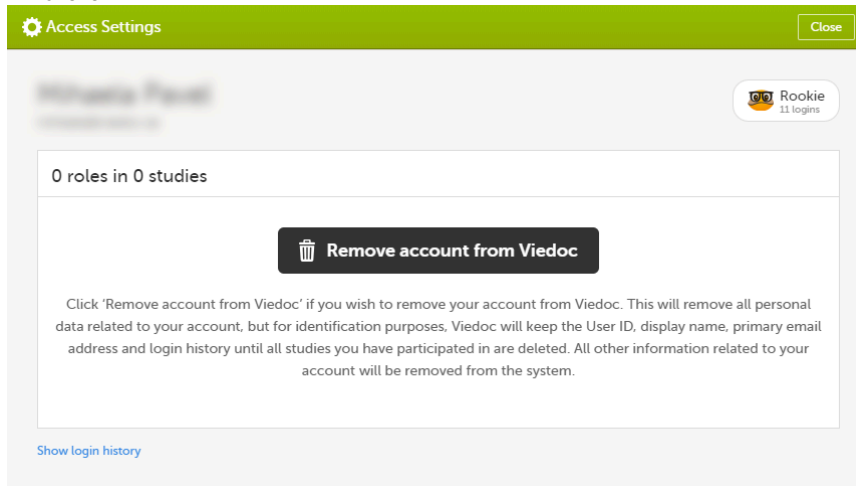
Access Settings

Close

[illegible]

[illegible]

Rookie
11 logins

0 roles in 0 studies

Remove account from Viedoc

Click 'Remove account from Viedoc' if you wish to remove your account from Viedoc. This will remove all personal data related to your account, but for identification purposes, Viedoc will keep the User ID, display name, primary email address and login history until all studies you have participated in are deleted. All other information related to your account will be removed from the system.

Show login history